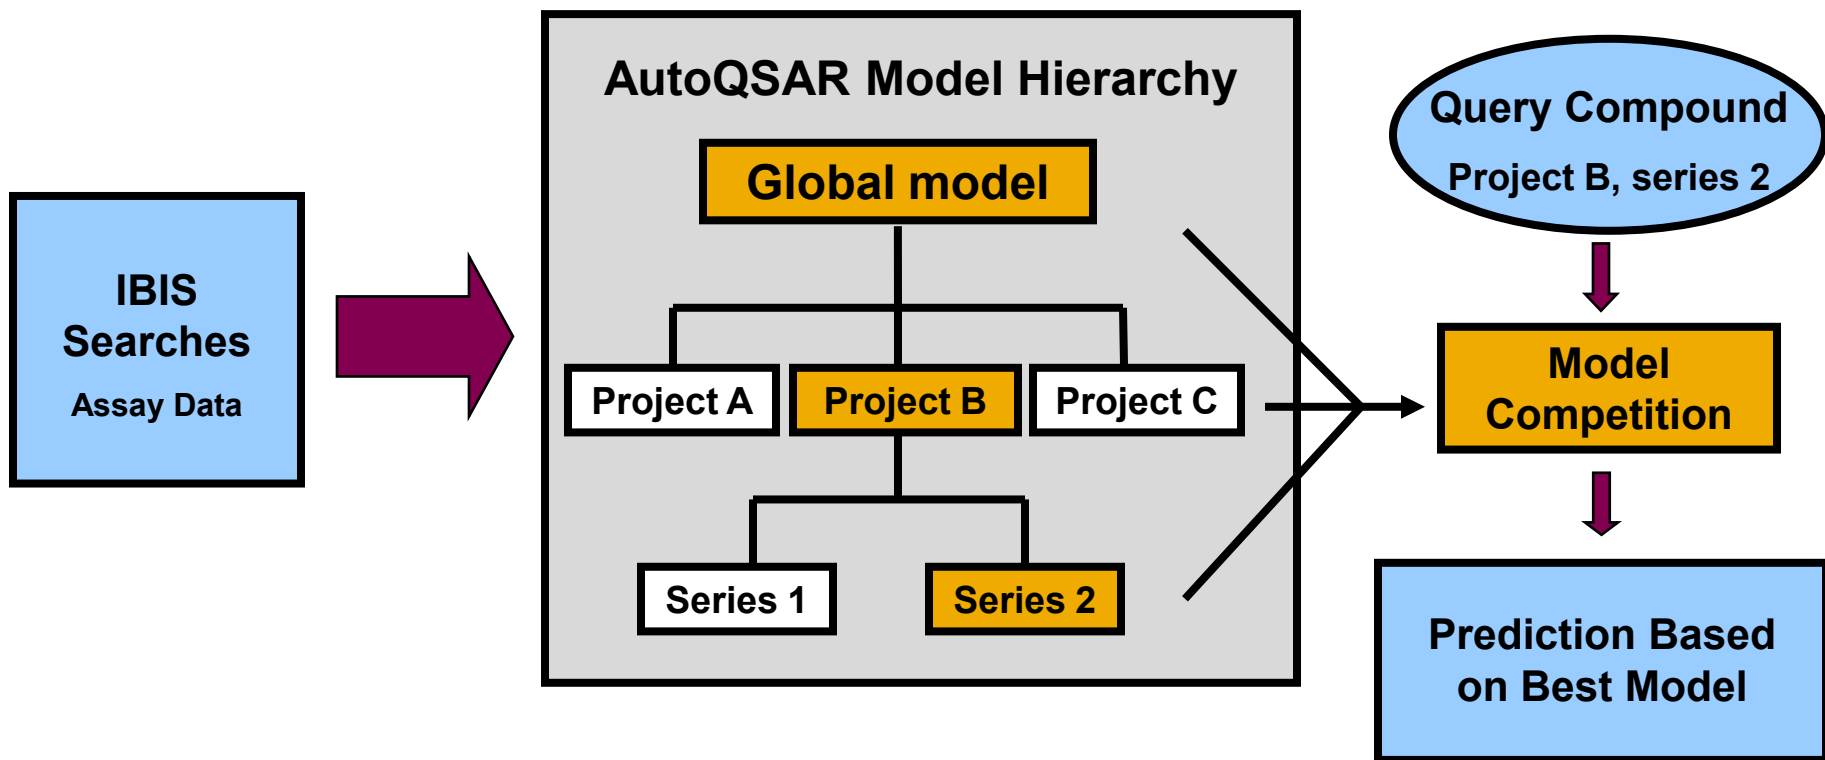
IBIS Searches
Assay Data

AutoQSAR Model Hierarchy

Global model

Project A

Project B

Project C

Series 1

Series 2

Query Compound
Project B, series 2

Model Competition

Prediction Based on Best Model